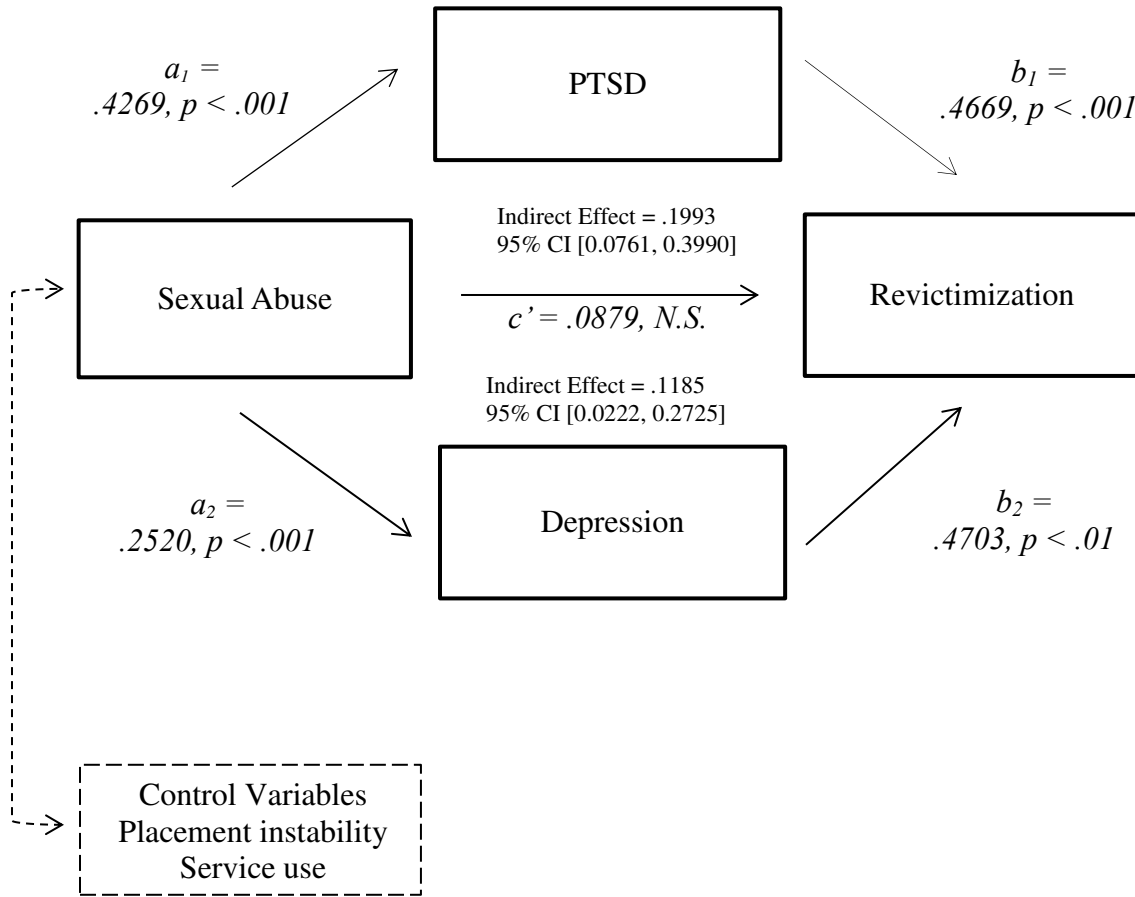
$a_1$ = .4269, p < .001

PTSD

$b_1$ = .4669, p < .001

Indirect Effect = .1993
95% CI [0.0761, 0.3990]

Sexual Abuse

c' = .0879, N.S.

Revictimization

Indirect Effect = .1185
95% CI [0.0222, 0.2725]

$a_2$ = .2520, p < .001

Depression

$b_2$ = .4703, p < .01

Control Variables
Placement instability
Service use